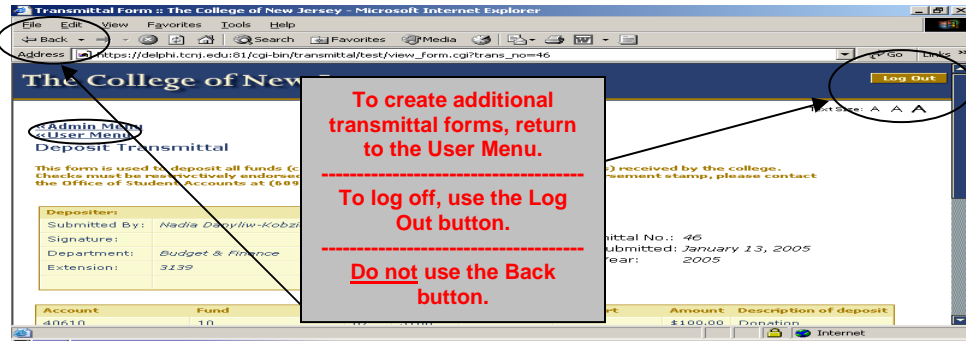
Transmittal Form :: The College of New Jersey - Microsoft Internet Explorer

File Edit View Favorites Tools Help

Back Search Favorites Media

Address https://delphi.tcnj.edu:81/cgi-bin/transmittal/test/view_form.cgi?trans_no=46

Go Links

The College of New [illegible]

Log Out

Text Size: A A A

«Admin Menu
«User Menu

Deposit Transmittal

This form is used to deposit all funds (c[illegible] ) received by the college. Checks must be restrictively endorse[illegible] rsement stamp, please contact the Office of Student Accounts at (609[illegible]

Depositer:

Submitted By: Nadia Danyliw-Kobzi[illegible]
Signature:
Department: Budget & Finance
Extension: 3139

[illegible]ittal No.: 46
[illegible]ubmitted: January 13, 2005
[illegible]ear: 2005

| Account | Fund | | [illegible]rt | Amount | Description of deposit |
|---|---|---|---|---|---|
| 40610 | 10 | | | $100.00 | Donation |

To create additional transmittal forms, return to the User Menu.

-----------------------------------------

To log off, use the Log Out button.

-----------------------------------------

Do not use the Back button.

Internet